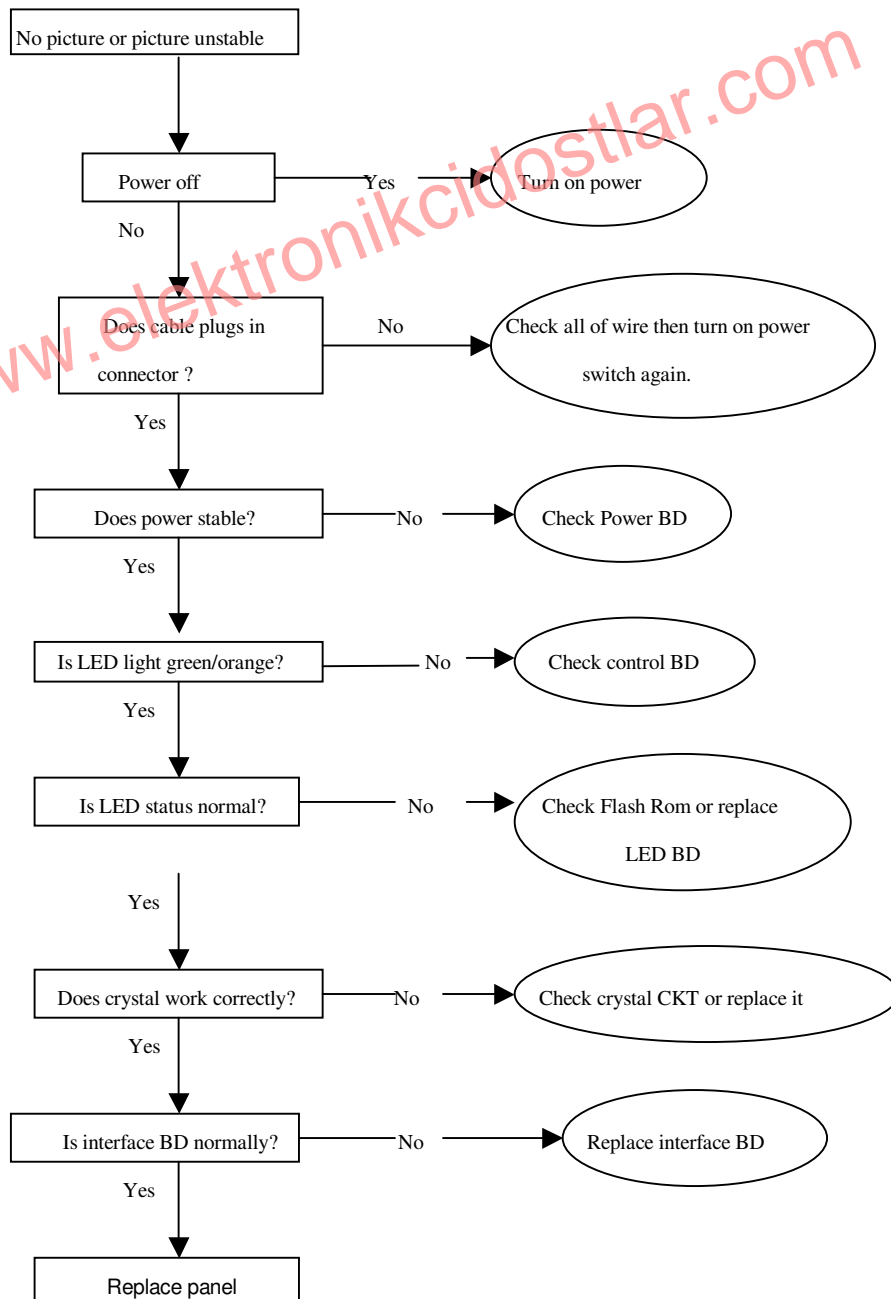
No picture or picture unstable

Power off

Yes

Turn on power

No

Does cable plugs in connector ?

No

Check all of wire then turn on power switch again.

Yes

Does power stable?

No

Check Power BD

Yes

Is LED light green/orange?

No

Check control BD

Yes

Is LED status normal?

No

Check Flash Rom or replace LED BD

Yes

Does crystal work correctly?

No

Check crystal CKT or replace it

Yes

Is interface BD normally?

No

Replace interface BD

Yes

Replace panel

www.elektronikcidostlar.com